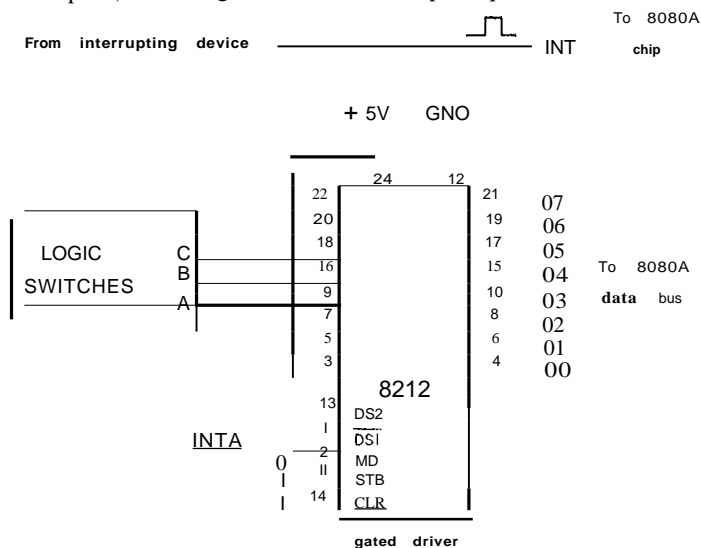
To 8080A chip

From interrupting device

INT

+ 5V GNO

24 12

22 21 07
20 19 06
18 17 05
16 15 04
9 10 03
7 8 02
5 6 01
3 4 00

LOGIC SWITCHES

C
B
A

To 8080A data bus

8212

13
DS2
I
DSI
INTA
2
MD
0
II
STB
I
14
CLR
I

gated driver